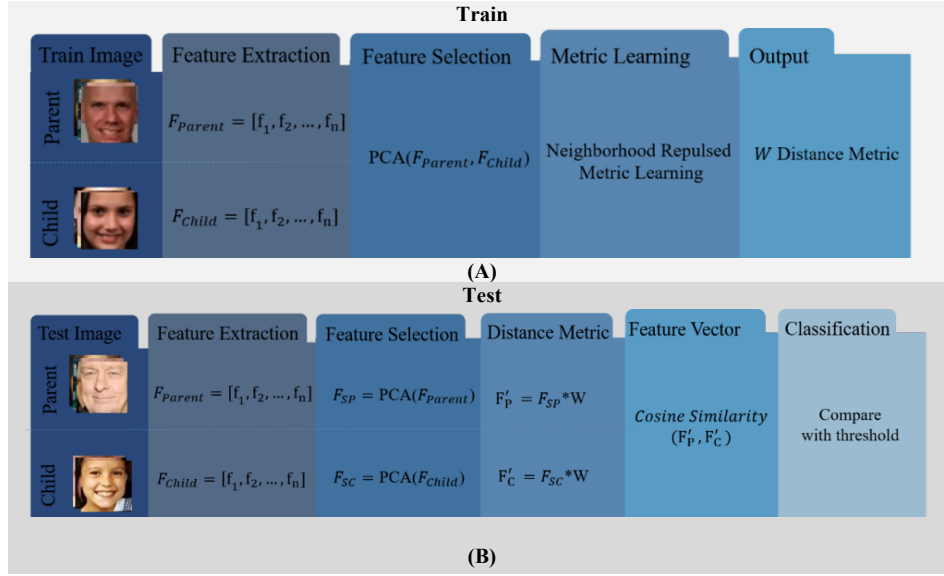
Train

Train Image
Parent
Child

Feature Extraction
$F_{Parent} = [f_1, f_2, \dots, f_n]$
$F_{Child} = [f_1, f_2, \dots, f_n]$

Feature Selection
PCA($F_{Parent}, F_{Child}$)

Metric Learning
Neighborhood Repulsed Metric Learning

Output
$W$ Distance Metric

(A)

Test

Test Image
Parent
Child

Feature Extraction
$F_{Parent} = [f_1, f_2, \dots, f_n]$
$F_{Child} = [f_1, f_2, \dots, f_n]$

Feature Selection
$F_{SP} = \text{PCA}(F_{Parent})$
$F_{SC} = \text{PCA}(F_{Child})$

Distance Metric
$F'_P = F_{SP}*W$
$F'_C = F_{SC}*W$

Feature Vector
Cosine Similarity
($F'_P, F'_C$)

Classification
Compare with threshold

(B)